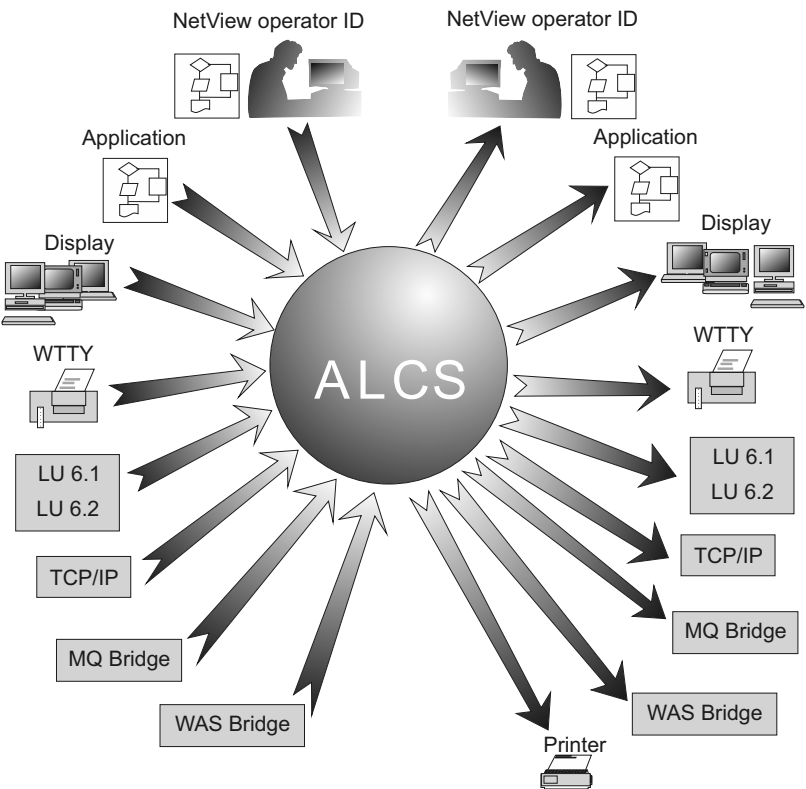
NetView operator ID

NetView operator ID

Application

Application

Display

Display

WTTY

WTTY

ALCS

LU 6.1
LU 6.2

LU 6.1
LU 6.2

TCP/IP

TCP/IP

MQ Bridge

MQ Bridge

WAS Bridge

WAS Bridge

Printer